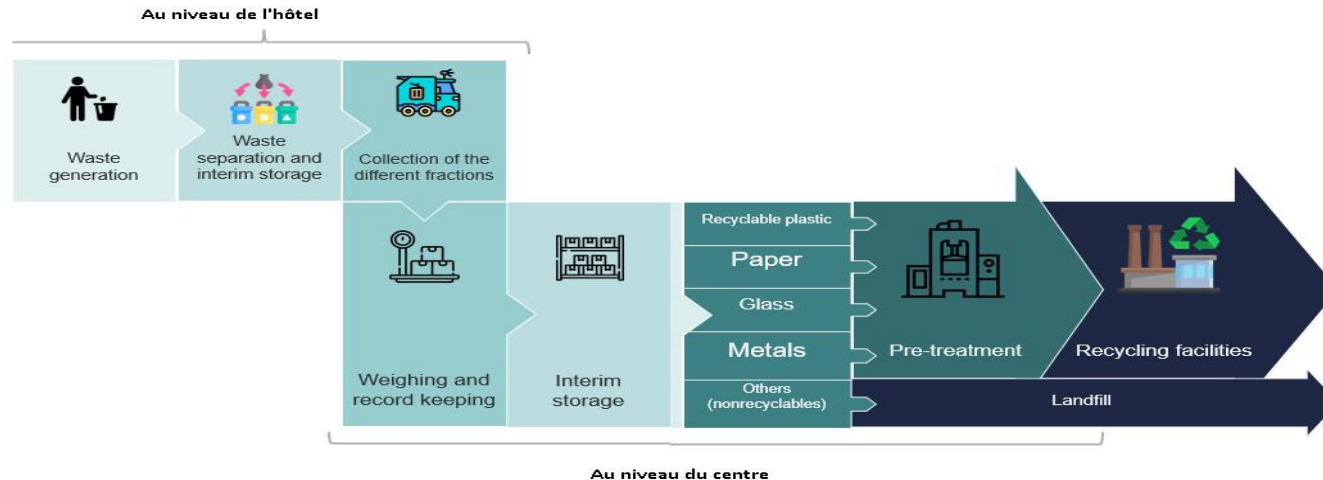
Au niveau de l'hôtel

Waste generation

Waste separation and interim storage

Collection of the different fractions

Weighing and record keeping

Interim storage

Recyclable plastic

Paper

Glass

Metals

Others (nonrecyclables)

Pre-treatment

Recycling facilities

Landfill

Au niveau du centre